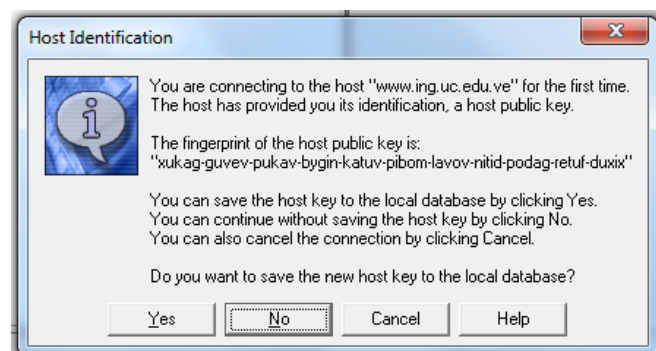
Host Identification

You are connecting to the host "www.ing.uc.edu.ve" for the first time. The host has provided you its identification, a host public key.

The fingerprint of the host public key is: "xukag-guvev-pukav-bygin-katuv-pibom-lavov-nitid-podag-retuf-duxix"

You can save the host key to the local database by clicking Yes. You can continue without saving the host key by clicking No. You can also cancel the connection by clicking Cancel.

Do you want to save the new host key to the local database?

Yes
No
Cancel
Help